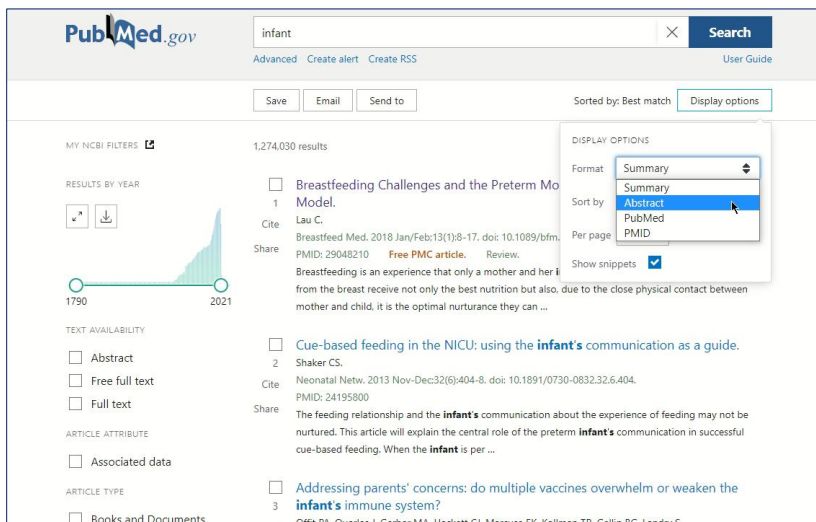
PubMed.gov

infant

Search

Advanced Create alert Create RSS

User Guide

Save Email Send to

Sorted by: Best match Display options

MY NCBI FILTERS

1,274,030 results

RESULTS BY YEAR

1790 2021

TEXT AVAILABILITY

Abstract

Free full text

Full text

ARTICLE ATTRIBUTE

Associated data

ARTICLE TYPE

Books and Documents

1 Cite Share

Breastfeeding Challenges and the Preterm Mo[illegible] Model.

Lau C.

Breastfeed Med. 2018 Jan/Feb;13(1):8-17. doi: 10.1089/bfm.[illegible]

PMID: 29048210 Free PMC article. Review.

Breastfeeding is an experience that only a mother and her i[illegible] from the breast receive not only the best nutrition but also, due to the close physical contact between mother and child, it is the optimal nurturance they can ...

DISPLAY OPTIONS

Format Summary

Summary

Abstract

PubMed

PMID

Sort by

Per page

Show snippets

2 Cite Share

Cue-based feeding in the NICU: using the infant's communication as a guide.

Shaker CS.

Neonatal Netw. 2013 Nov-Dec;32(6):404-8. doi: 10.1891/0730-0832.32.6.404.

PMID: 24195800

The feeding relationship and the infant's communication about the experience of feeding may not be nurtured. This article will explain the central role of the preterm infant's communication in successful cue-based feeding. When the infant is per ...

3

Addressing parents' concerns: do multiple vaccines overwhelm or weaken the infant's immune system?

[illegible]